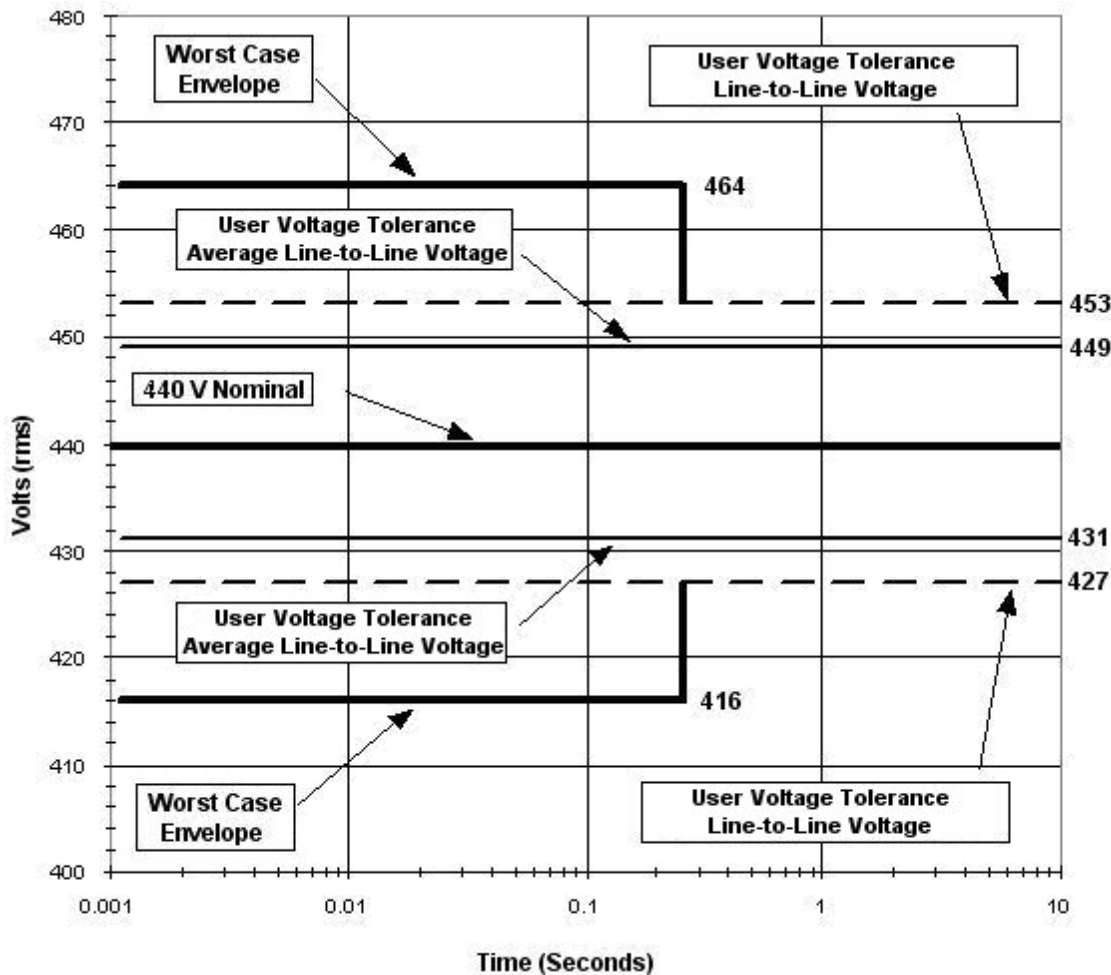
480
470
460
450
440
430
420
410
400

Volts (rms)

Worst Case Envelope

User Voltage Tolerance Line-to-Line Voltage

464

User Voltage Tolerance Average Line-to-Line Voltage

453

449

440 V Nominal

431

427

User Voltage Tolerance Average Line-to-Line Voltage

416

Worst Case Envelope

User Voltage Tolerance Line-to-Line Voltage

0.001
0.01
0.1
1
10

Time (Seconds)